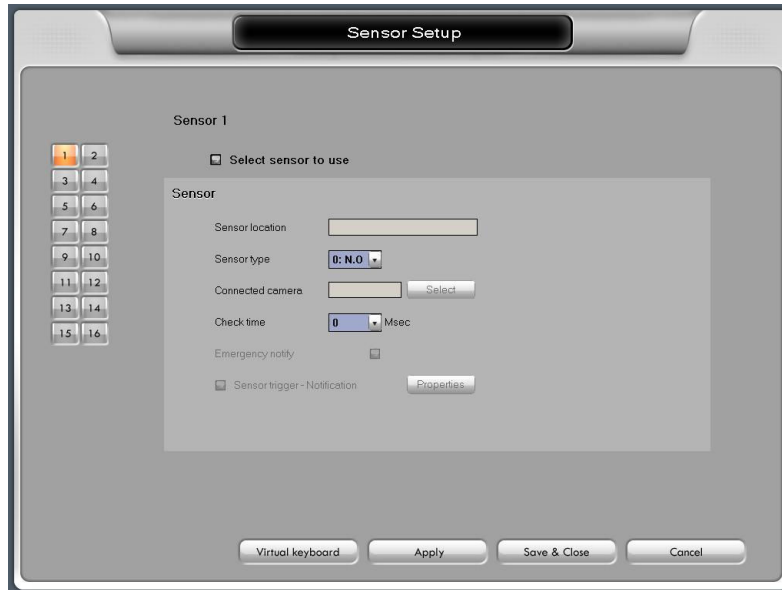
Sensor Setup

Sensor 1

1 2
3 4
5 6
7 8
9 10
11 12
13 14
15 16

Select sensor to use

Sensor

Sensor location

Sensor type 0: N.O

Connected camera Select

Check time 0 Msec

Emergency notify

Sensor trigger - Notification Properties

Virtual keyboard Apply Save & Close Cancel